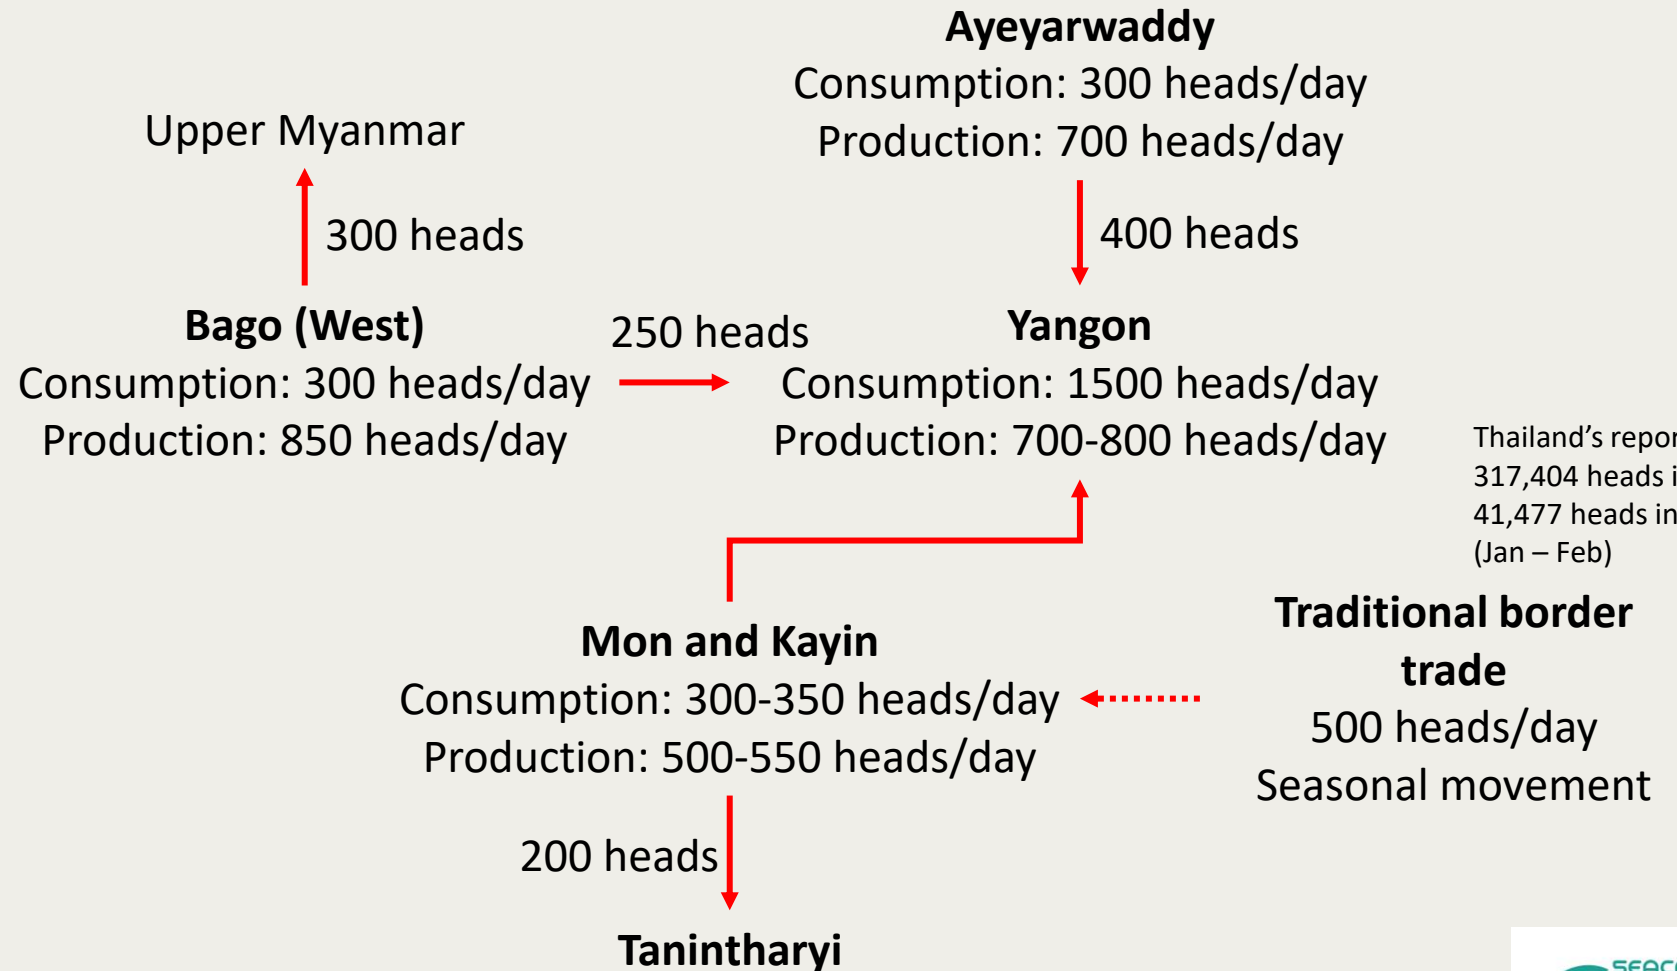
Ayeyarwaddy
Consumption: 300 heads/day
Production: 700 heads/day

Upper Myanmar

300 heads

400 heads

Bago (West)
Consumption: 300 heads/day
Production: 850 heads/day

250 heads

Yangon
Consumption: 1500 heads/day
Production: 700-800 heads/day

Thailand's repor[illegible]
317,404 heads i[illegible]
41,477 heads in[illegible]
(Jan – Feb)

Traditional border trade
500 heads/day
Seasonal movement

Mon and Kayin
Consumption: 300-350 heads/day
Production: 500-550 heads/day

200 heads

Tanintharyi

SEAC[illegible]